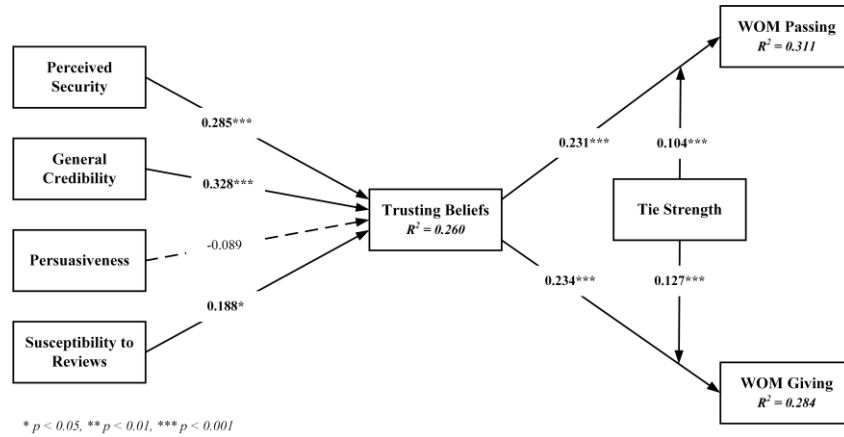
Perceived Security

General Credibility

Persuasiveness

Susceptibility to Reviews

0.285***

0.328***

-0.089

0.188*

Trusting Beliefs
$R^2 = 0.260$

0.231***

0.234***

WOM Passing
$R^2 = 0.311$

0.104***

Tie Strength

0.127***

WOM Giving
$R^2 = 0.284$

* $p < 0.05$, ** $p < 0.01$, *** $p < 0.001$